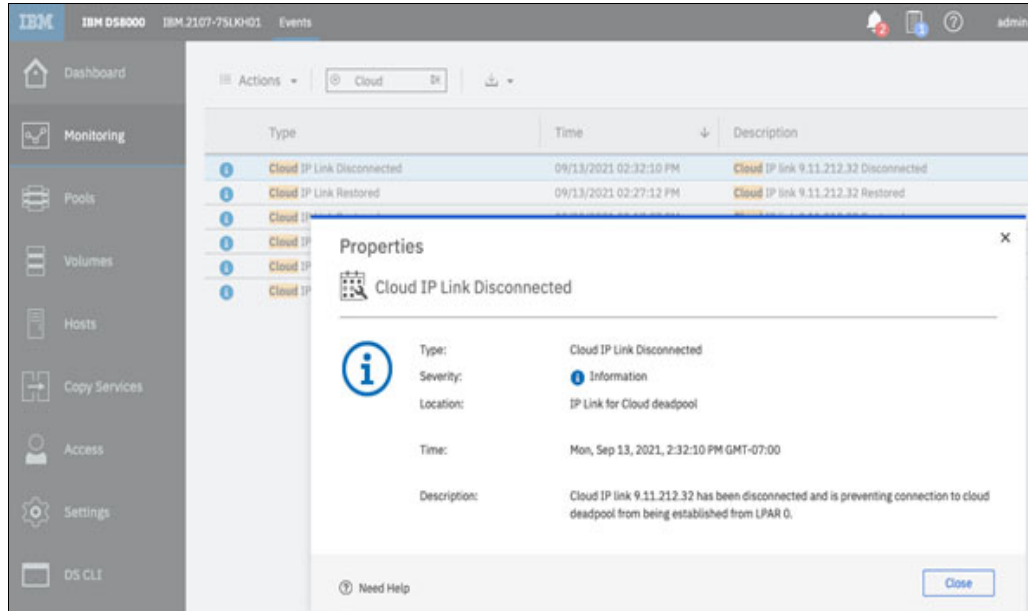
IBM IBM DS8000 IBM.2107-75LKH01 Events

2 1 ? admin

Dashboard

Monitoring

Pools

Volumes

Hosts

Copy Services

Access

Settings

DS CLI

Actions ▾ Cloud

| Type | Time | Description |
|---|---|---|
| Cloud IP Link Disconnected | 09/13/2021 02:32:10 PM | Cloud IP link 9.11.212.32 Disconnected |
| Cloud IP Link Restored | 09/13/2021 02:27:12 PM | Cloud IP link 9.11.212.32 Restored |
| Cloud IP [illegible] | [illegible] | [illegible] |
| Cloud IP | | |
| Cloud IP | | |
| Cloud IP | | |

Properties ×

Cloud IP Link Disconnected

Type: Cloud IP Link Disconnected
Severity: Information
Location: IP Link for Cloud deadpool

Time: Mon, Sep 13, 2021, 2:32:10 PM GMT-07:00

Description: Cloud IP link 9.11.212.32 has been disconnected and is preventing connection to cloud deadpool from being established from LPAR 0.

Need Help

Close